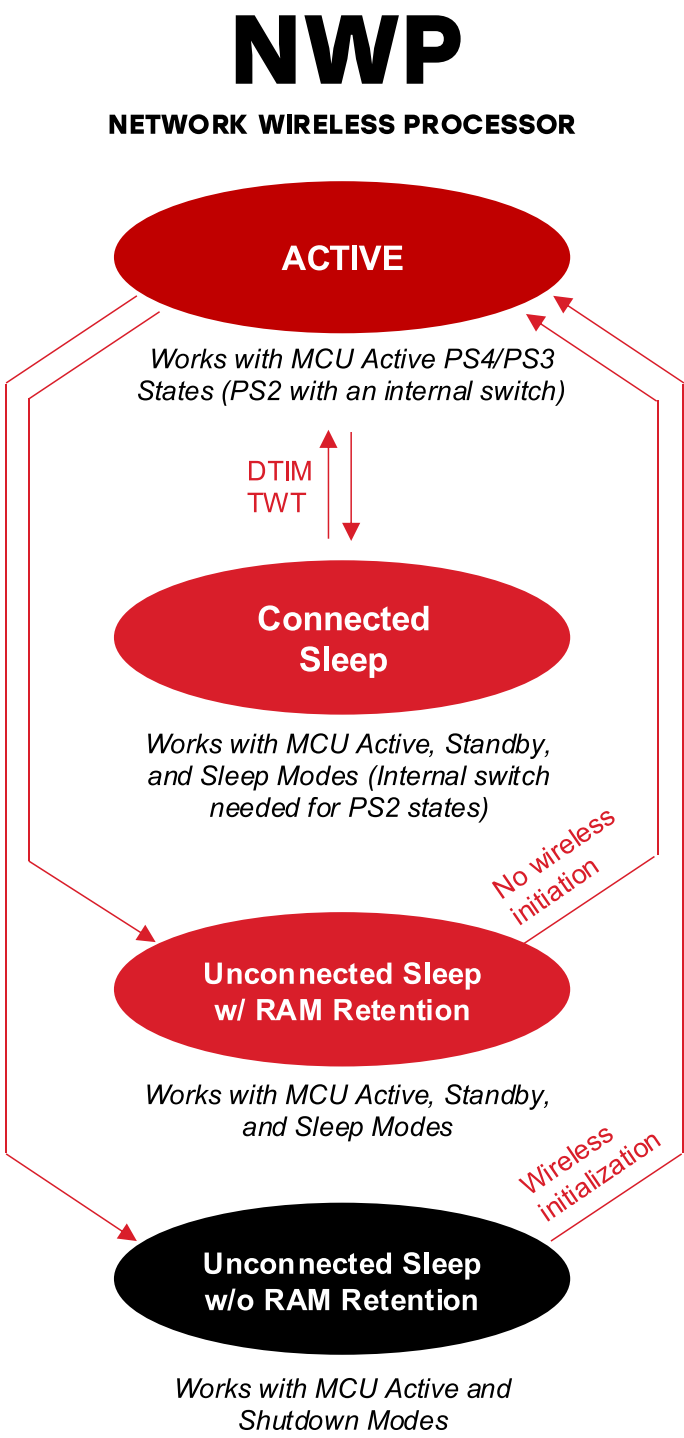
NWP

NETWORK WIRELESS PROCESSOR

ACTIVE

Works with MCU Active PS4/PS3 States (PS2 with an internal switch)

DTIM
TWT

Connected Sleep

Works with MCU Active, Standby, and Sleep Modes (Internal switch needed for PS2 states)

No wireless initiation

Unconnected Sleep w/ RAM Retention

Works with MCU Active, Standby, and Sleep Modes

Wireless initialization

Unconnected Sleep w/o RAM Retention

Works with MCU Active and Shutdown Modes